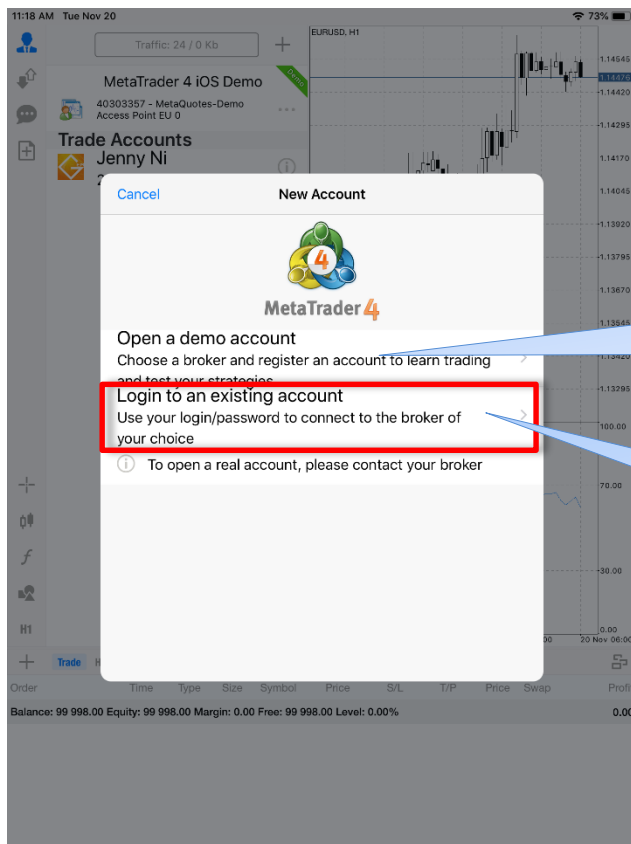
11:18 AM Tue Nov 20

73%

Traffic: 24 / 0 Kb

MetaTrader 4 iOS Demo

40303357 - MetaQuotes-Demo
Access Point EU 0

Trade Accounts

Jenny Ni

EURUSD, H1

1.14545

1.14476

1.14420

1.14295

1.14170

1.14045

1.13920

1.13795

1.13670

1.13545

1.13295

100.00

70.00

30.00

0.00

20 Nov 06:00

Cancel

New Account

MetaTrader 4

Open a demo account

Choose a broker and register an account to learn trading and test your strategies

Login to an existing account

Use your login/password to connect to the broker of your choice

To open a real account, please contact your broker

H1

Trade

Order Time Type Size Symbol Price S/L T/P Price Swap Profit

Balance: 99 998.00 Equity: 99 998.00 Margin: 0.00 Free: 99 998.00 Level: 0.00%

0.00